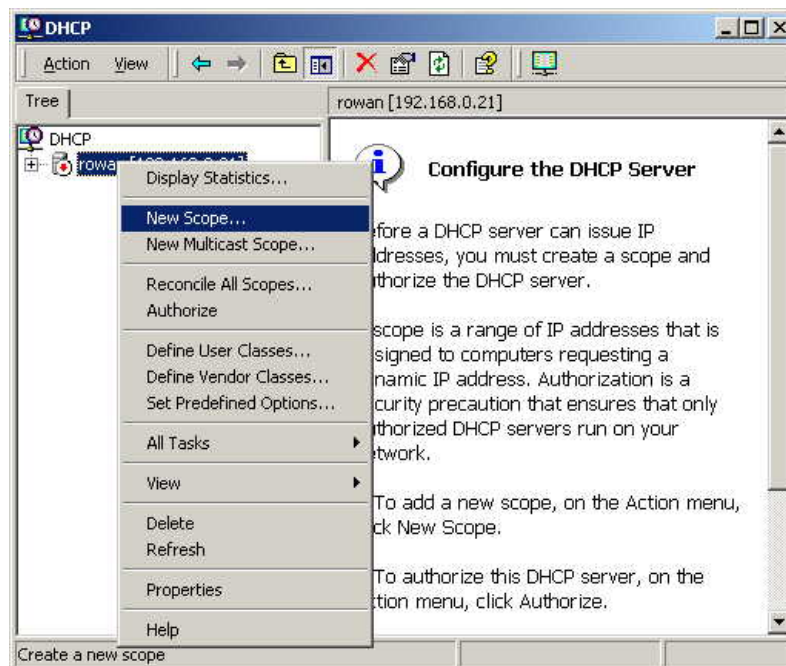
DHCP

Action View

Tree

rowan [192.168.0.21]

DHCP

rowa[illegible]

Display Statistics...

New Scope...

New Multicast Scope...

Reconcile All Scopes...

Authorize

Define User Classes...

Define Vendor Classes...

Set Predefined Options...

All Tasks

View

Delete

Refresh

Properties

Help

Configure the DHCP Server

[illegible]efore a DHCP server can issue IP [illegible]ddresses, you must create a scope and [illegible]thorize the DHCP server.

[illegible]scope is a range of IP addresses that is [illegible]signed to computers requesting a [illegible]namic IP address. Authorization is a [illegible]curity precaution that ensures that only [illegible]thorized DHCP servers run on your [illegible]twork.

To add a new scope, on the Action menu, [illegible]ck New Scope.

To authorize this DHCP server, on the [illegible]tion menu, click Authorize.

Create a new scope